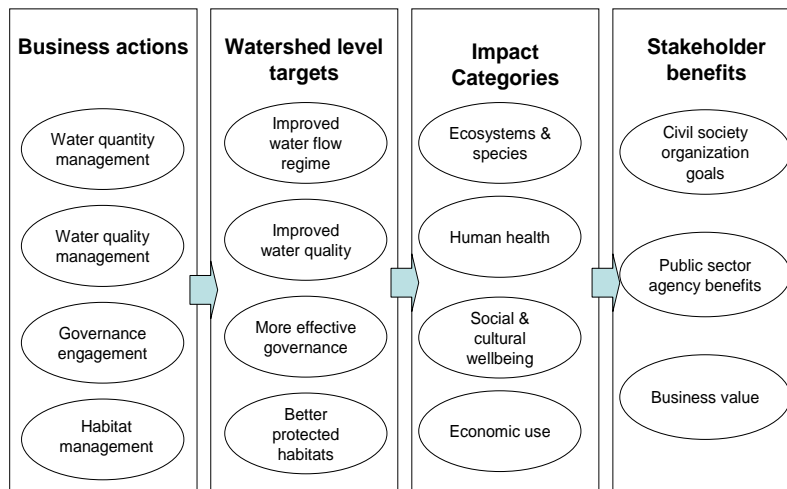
Business actions

Water quantity management

Water quality management

Governance engagement

Habitat management

Watershed level targets

Improved water flow regime

Improved water quality

More effective governance

Better protected habitats

Impact Categories

Ecosystems & species

Human health

Social & cultural wellbeing

Economic use

Stakeholder benefits

Civil society organization goals

Public sector agency benefits

Business value